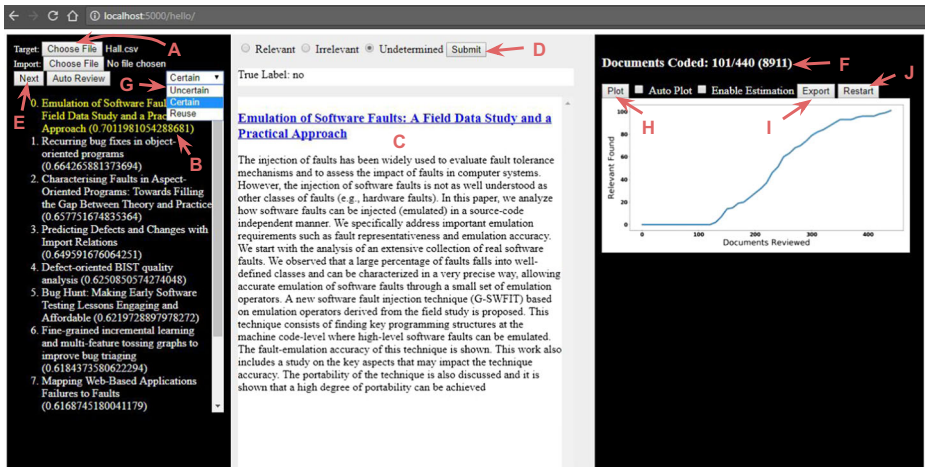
localhost:5000/hello/

Target: Choose File Hall.csv
Import: Choose File No file chosen
Next Auto Review
Certain
Uncertain
Certain
Reuse

A B E G

0. Emulation of Software Faults: A Field Data Study and a Practical Approach (0.7011981054288681)
1. Recurring bug fixes in object-oriented programs (0.664265881373694)
2. Characterising Faults in Aspect-Oriented Programs: Towards Filling the Gap Between Theory and Practice (0.657751674835364)
3. Predicting Defects and Changes with Import Relations (0.649591676064251)
4. Defect-oriented BIST quality analysis (0.6250850574274048)
5. Bug Hunt: Making Early Software Testing Lessons Engaging and Affordable (0.6219728897978272)
6. Fine-grained incremental learning and multi-feature tossing graphs to improve bug triaging (0.6184373580622294)
7. Mapping Web-Based Applications Failures to Faults (0.6168745180041179)

Relevant Irrelevant Undetermined Submit D

True Label: no

Emulation of Software Faults: A Field Data Study and a Practical Approach

C

The injection of faults has been widely used to evaluate fault tolerance mechanisms and to assess the impact of faults in computer systems. However, the injection of software faults is not as well understood as other classes of faults (e.g., hardware faults). In this paper, we analyze how software faults can be injected (emulated) in a source-code independent manner. We specifically address important emulation requirements such as fault representativeness and emulation accuracy. We start with the analysis of an extensive collection of real software faults. We observed that a large percentage of faults falls into well-defined classes and can be characterized in a very precise way, allowing accurate emulation of software faults through a small set of emulation operators. A new software fault injection technique (G-SWFIT) based on emulation operators derived from the field study is proposed. This technique consists of finding key programming structures at the machine code-level where high-level software faults can be emulated. The fault-emulation accuracy of this technique is shown. This work also includes a study on the key aspects that may impact the technique accuracy. The portability of the technique is also discussed and it is shown that a high degree of portability can be achieved

Documents Coded: 101/440 (8911) F

Plot Auto Plot Enable Estimation Export Restart J

H I

100
80
60
40
20
0
Relevant Found
0 100 200 300 400
Documents Reviewed